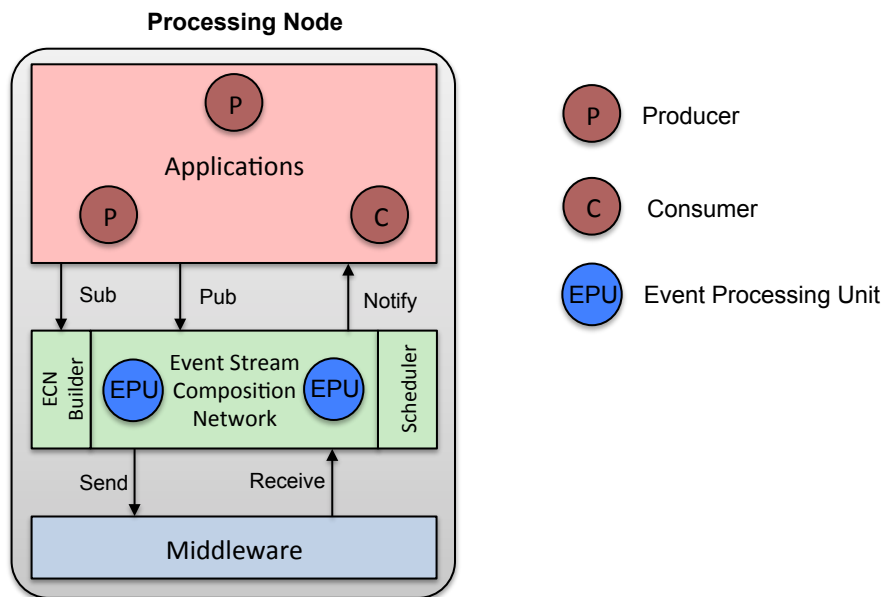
Processing Node

P

Applications

P

C

Sub

Pub

Notify

ECN Builder

EPU

Event Stream Composition Network

EPU

Scheduler

Send

Receive

Middleware

P Producer

C Consumer

EPU Event Processing Unit